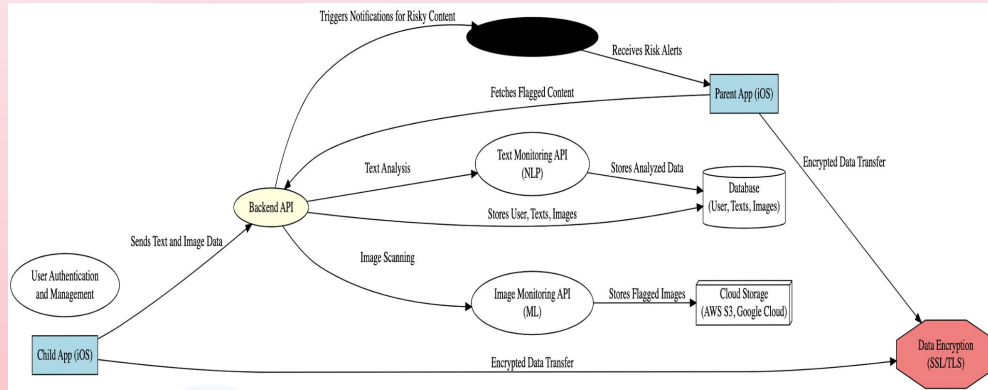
Triggers Notifications for Risky Content

Receives Risk Alerts

Fetches Flagged Content

Parent App (iOS)

Encrypted Data Transfer

Text Analysis

Text Monitoring API (NLP)

Stores Analyzed Data

Database (User, Texts, Images)

Backend API

Stores User, Texts, Images

Sends Text and Image Data

Image Scanning

User Authentication and Management

Image Monitoring API (ML)

Stores Flagged Images

Cloud Storage (AWS S3, Google Cloud)

Child App (iOS)

Encrypted Data Transfer

Data Encryption (SSL/TLS)